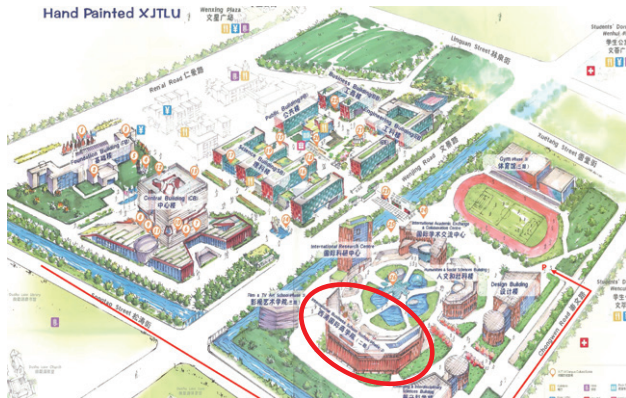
Hand Painted XJTLU

Wenxing Plaza 文星广场

Renai Road 仁爱路

Linquan Street 林泉街

Students' Dormitory

Public Building 公共楼

Foundation Building

Central Building (CB) 中心楼

Suzhou Street

Gym-Music 体育馆

International Research Centre 国际科研中心

International Academic Exchange & Collaboration Centre 国际学术交流中心

Humanities & Social Sciences Building 人文社科楼

Design Building 设计楼

Film & TV Art Building 影视艺术学院

Chongwen Road

Science & Engineering Building

Dushu Lake Church

P